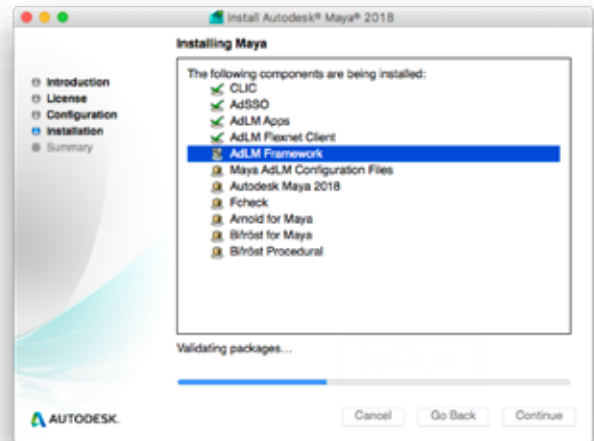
Install Autodesk® Maya® 2018

Installing Maya

Introduction
License
Configuration
Installation
Summary

The following components are being installed:
CLIC
AdSSO
AdLM Apps
AdLM Flexnet Client
AdLM Framework
Maya AdLM Configuration Files
Autodesk Maya 2018
Fcheck
Arnold for Maya
Bifröst for Maya
Bifröst Procedural

Validating packages...

AUTODESK.

Cancel
Go Back
Continue